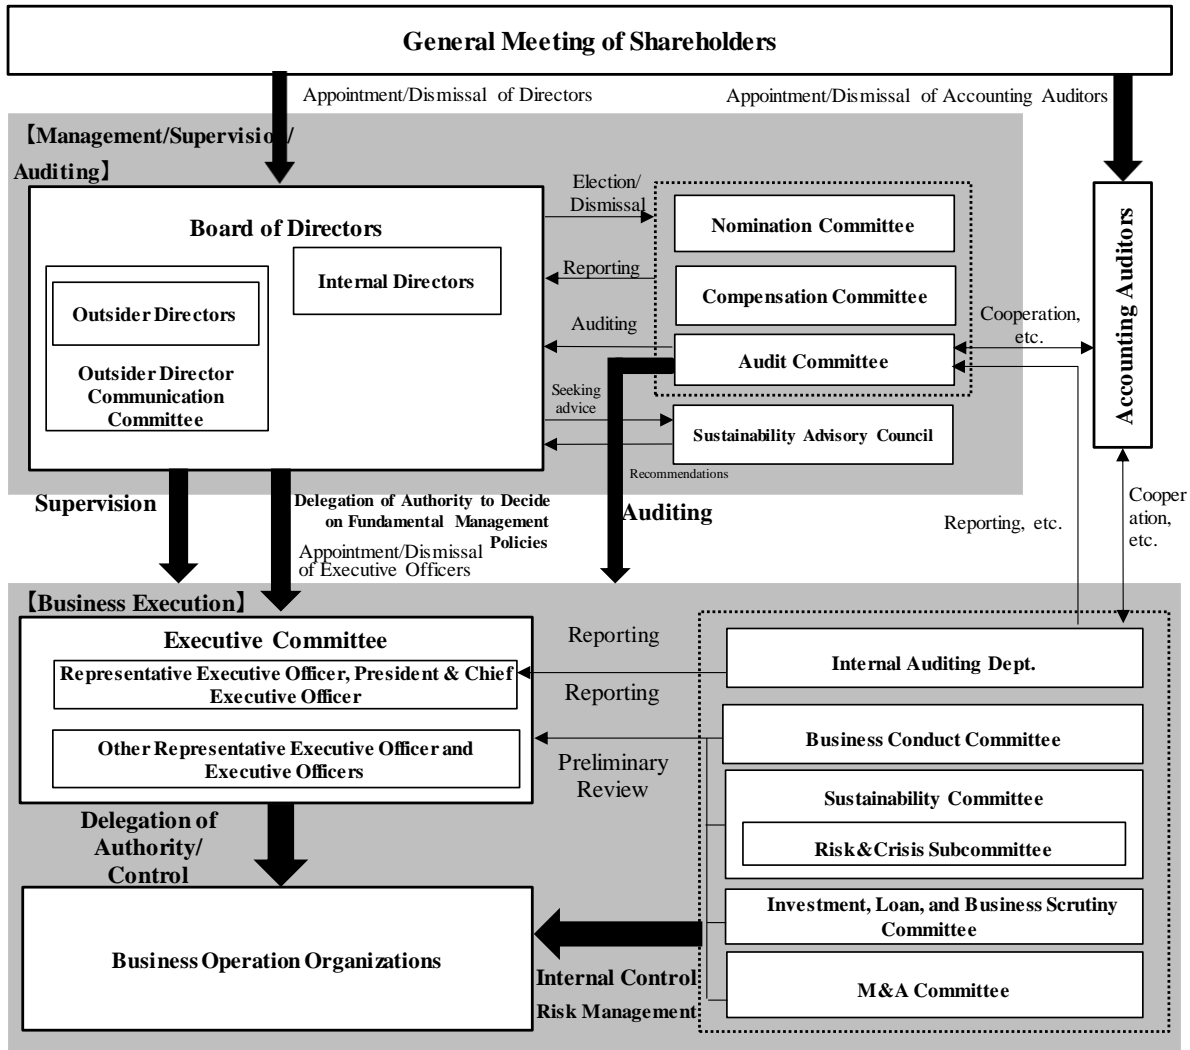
General Meeting of Shareholders

Appointment/Dismissal of Directors

Appointment/Dismissal of Accounting Auditors

【Management/Supervision/Auditing】

Board of Directors

Outsider Directors

Outsider Director Communication Committee

Internal Directors

Election/Dismissal

Reporting

Auditing

Seeking advice

Recommendations

Nomination Committee

Compensation Committee

Audit Committee

Sustainability Advisory Council

Cooperation, etc.

Accounting Auditors

Supervision

Delegation of Authority to Decide on Fundamental Management Policies

Appointment/Dismissal of Executive Officers

Auditing

Reporting, etc.

Cooperation, etc.

【Business Execution】

Executive Committee

Representative Executive Officer, President & Chief Executive Officer

Other Representative Executive Officer and Executive Officers

Reporting

Reporting

Preliminary Review

Internal Auditing Dept.

Business Conduct Committee

Sustainability Committee

Risk&Crisis Subcommittee

Investment, Loan, and Business Scrutiny Committee

M&A Committee

Delegation of Authority/Control

Business Operation Organizations

Internal Control

Risk Management